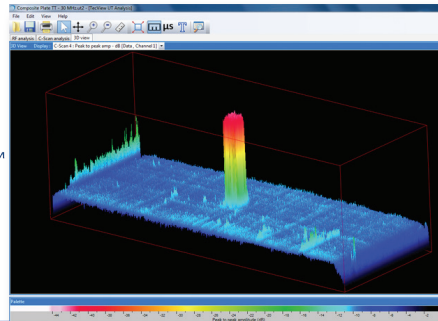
Composite Plate TT - 30 MHz.ut2 - [TecView UT Analysis]

File Edit View Help

μs

RF analysis C-Scan analysis 3D view

3D View Display C-Scan 4 : Peak to peak amp - dB (Data , Channel 1)

Palette

Peak to peak amplitude (dB)